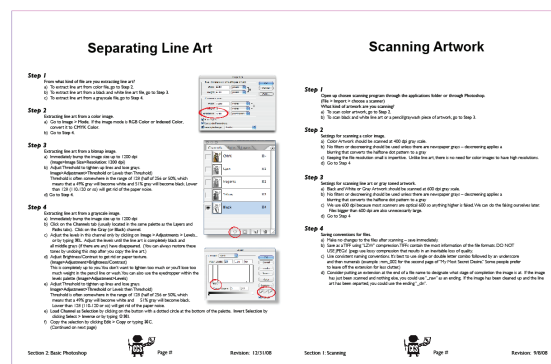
Separating Line Art

Step 1
From what kind of file are you extracting line art?
a) To extract line art from color file, go to Step 2.
b) To extract line art from a black and white line art file, go to Step 3.
c) To extract line art from a grayscale file, go to Step 4.

Step 2
Extracting line art from a color image.
a) Go to Image > Mode. If the image mode is RGB Color or Indexed Color, convert it to CMYK Color.
b) Go to Step 4.

Step 3
Extracting line art from a bitmap image.
a) Immediately bump the image size up to 1200 dpi (Image>Image Size>Resolution: 1200 dpi)
b) Adjust Threshold to tighten up lines and knot gaps: Image>Adjustment>Threshold or Levels than Threshold) Threshold is often, somewhere in the range of 128 (half of 256 or 50% which means that a 49% gray will become white and 51% gray will become black. Lower than 128 (1 10, 120 or so) will get rid of the paper noise.
c) Go to Step 4.

Step 4
Extracting line art from a grayscale image.
a) Immediately bump the image size up to 1200 dpi
b) Click on the Channels tab (usually located in the same palette as the Layers and Paths tabs). Click on the Gray (or Black) channel.
c) Adjust the levels in the channel only by clicking on Image > Adjustments > Levels... or by typing 8L. Adjust the levels until the line art is completely black and all middle gray of them are only have disappeared. (You can always restore these lines to a solid black after you copy the line art.)
d) Adjust Brightness/Contrast to get rid or paper texture. (Image>Adjustment>Brightness/Contrast) This is completely up to you (but you don't want to lighten too much or you'll lose too much weight in the pencil line or wash. You can also use the eyedropper within the levels palette (Image>Adjustment>Levels)
e) Adjust Threshold to tighten up lines and knot gaps (Image>Adjustment>Threshold or Levels than Threshold) Threshold is often, somewhere in the range of 128 (half of 256 or 50% which much weight it the pencil line or wash: 49% gray will become white and 51% gray will become black. Lower than 128 (1 10, 120 or so) will get rid of the paper noise.
f) Load Channel as Selection by clicking on the button with a dotted circle at the bottom of the palette. Invert Selection by clicking Select > Inverse or by typing ⇧⌘I.
g) Copy the selection by clicking Edit > Copy or typing ⌘C. (Continued on next page)

Section 2: Basic Photoshop
Page #
Revision: 12/31/08

Scanning Artwork

Step 1
Open up chosen scanning program through the applications folder or through Photoshop. (File > Import > choose a scanner)
What kind of artwork are you scanning?
a) To scan color artwork, go to Step 2.
b) To scan black and white line art or a pencil/gray-wash piece of artwork, go to Step 3.

Step 2
Settings for scanning a color image.
a) Color Artwork should be scanned at 400 dpi gray scale
b) No filters or descreening should be used unless there are newspaper grain – descreening applies a blurring that converts the halftone dot pattern to a gray.
c) Keeping the file resolution small is imperitive. Unlike line art, there is no need for color images to have high resolutions.
d) Go to Step 4.

Step 3
Settings for scanning line art or gray scaled artwork.
a) Black and White or Gray scaled artwork should be scanned at 600 dpi gray scale.
b) No filters or descreening should be used unless there are newspaper grain – descreening applies a blurring that converts the halftone dot pattern to a gray.
c) We use 600 dpi because most scanners are optical 600 or anything higher is faked. We can do the faking ourselves later. Files bigger than 600 dpi are also unnecessarily large.
d) Go to Step 4.

Step 4
Saving conventions for files.
a) Make no changes to the files after scanning – save immediately.
b) Save as a TIFF using "LZW" compression! TIFFs contain the most information of the file formats. DO NOT USE JPEGs! Jpegs use lossy compression that results in an inevitable loss of quality.
c) Use consistent naming conventions. It's best to use single or double letter combos followed by an underscore and then numerals (example: sm_001, for the second page of "My Most Secret Desire." Some people prefer to leave off the extension for less clutter.)
d) Consider putting an asterisk at the end of a file name to designate what stage of completion the image is at. If the image has just been scanned and nothing else, you could end it "_raw" as an ending. If the image has been cleaned up and the line art has been separated, you could use the ending "_bl".

Section 1: Scanning
Page #
Revision: 9/8/08